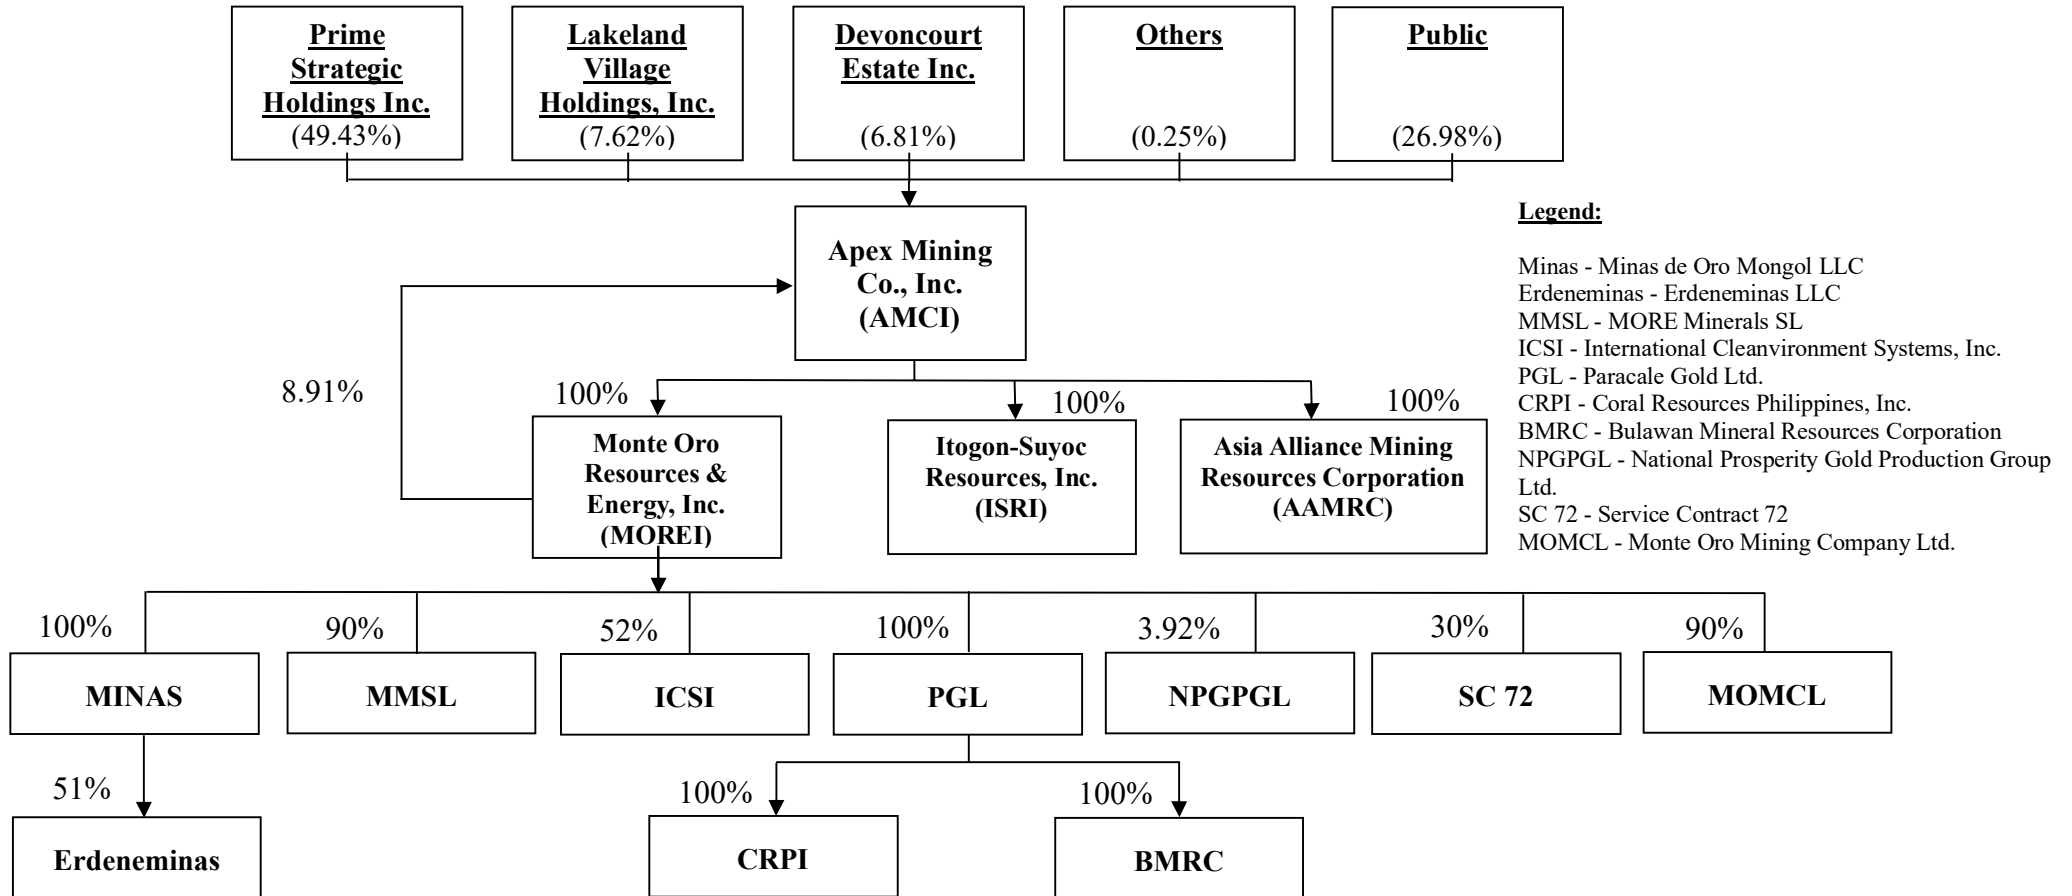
Prime Strategic Holdings Inc.
(49.43%)

Lakeland Village Holdings, Inc.
(7.62%)

Devoncourt Estate Inc.
(6.81%)

Others
(0.25%)

Public
(26.98%)

Apex Mining Co., Inc. (AMCI)

Legend:

Minas - Minas de Oro Mongol LLC
Erdeneminas - Erdeneminas LLC
MMSL - MORE Minerals SL
ICSI - International Cleanvironment Systems, Inc.
PGL - Paracale Gold Ltd.
CRPI - Coral Resources Philippines, Inc.
BMRC - Bulawan Mineral Resources Corporation
NPGPGL - National Prosperity Gold Production Group Ltd.
SC 72 - Service Contract 72
MOMCL - Monte Oro Mining Company Ltd.

8.91%

100%
Monte Oro Resources & Energy, Inc. (MOREI)

100%
Itogon-Suyoc Resources, Inc. (ISRI)

100%
Asia Alliance Mining Resources Corporation (AAMRC)

100%
MINAS

90%
MMSL

52%
ICSI

100%
PGL

3.92%
NPGPGL

30%
SC 72

90%
MOMCL

51%
Erdeneminas

100%
CRPI

100%
BMRC